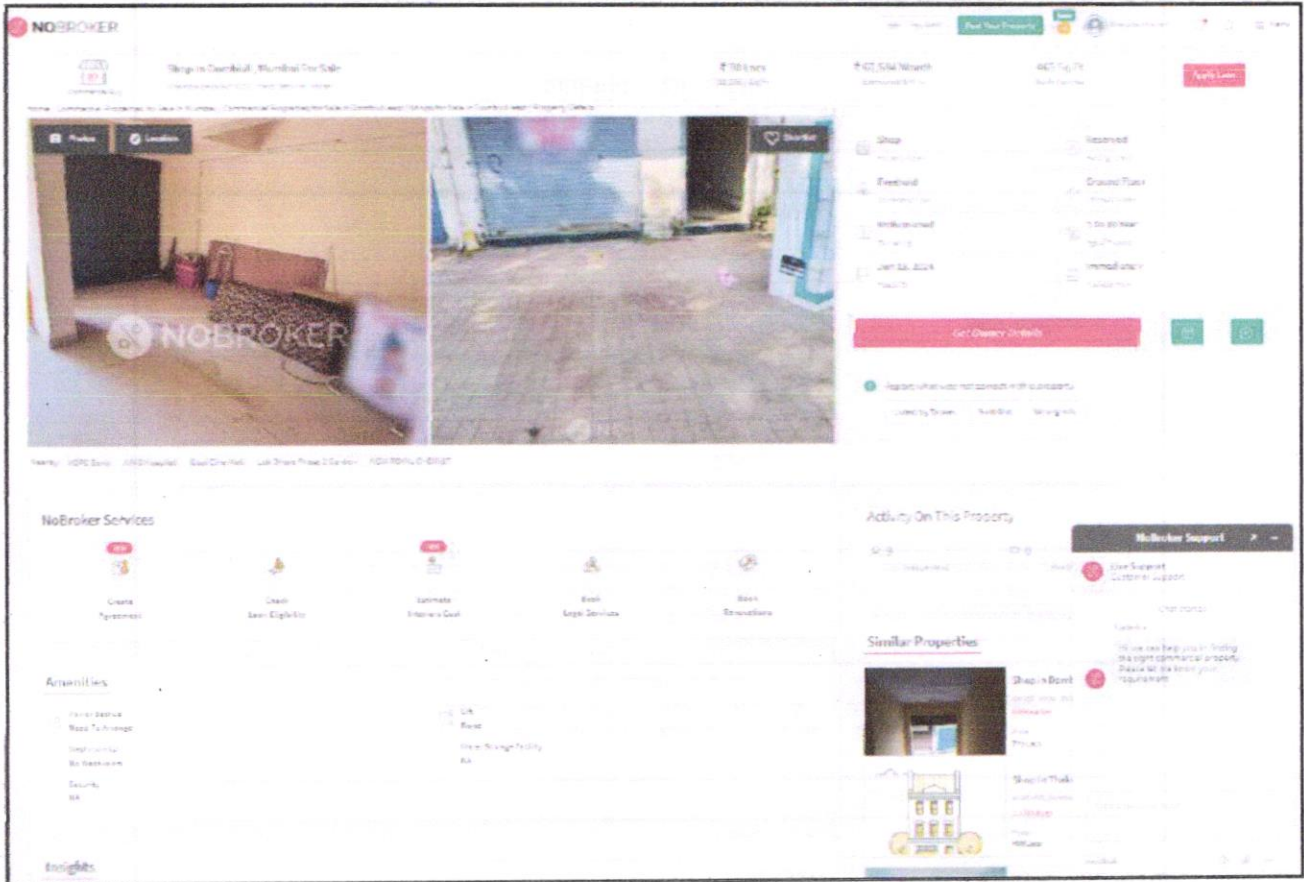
NOBROKER

Post Your Property

Shop in Dombivli, Mumbai For Sale

₹ 38 Lacs

₹ 67,556/Month

445 Sq.Ft

Apply Loan

Photos

Location

Shortlist

Shop

Reserved

Freehold

Ground Floor

Unfurnished

5 to 10 Year

Jan 15, 2024

Immediately

Get Owner Details

NOBROKER

NoBroker Services

Create Agreement

Check Loan Eligibility

Estimate Interiors Cost

Book Legal Services

Book Renovations

Activity On This Property

NoBroker Support

Live Support

Customer Support

Hi we can help you in finding the right commercial property. Please let me know your requirement

Similar Properties

Shop in Dombi

Shop in Thak

Amenities

Power Backup

Lift

Security

Insights